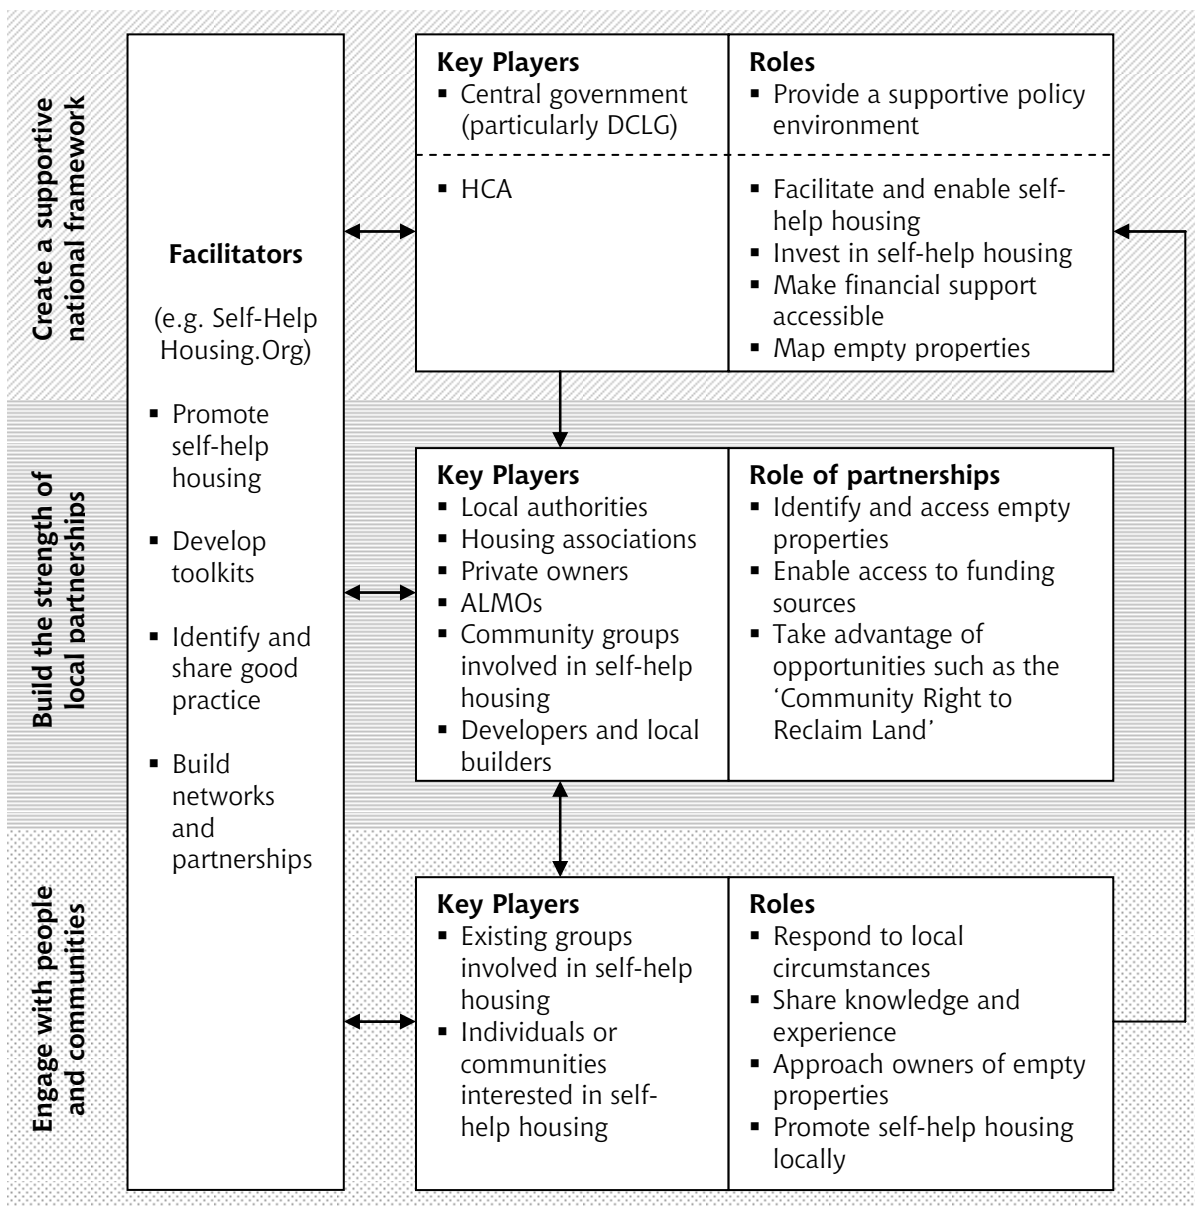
Create a supportive national framework

Facilitators

(e.g. Self-Help Housing.Org)

▪ Promote self-help housing

▪ Develop toolkits

▪ Identify and share good practice

▪ Build networks and partnerships

| Key Players | Roles |
|---|---|
| ▪ Central government (particularly DCLG) | ▪ Provide a supportive policy environment |
| ▪ HCA | ▪ Facilitate and enable self-help housing ▪ Invest in self-help housing ▪ Make financial support accessible ▪ Map empty properties |

Build the strength of local partnerships

| Key Players | Role of partnerships |
|---|---|
| ▪ Local authorities ▪ Housing associations ▪ Private owners ▪ ALMOs ▪ Community groups involved in self-help housing ▪ Developers and local builders | ▪ Identify and access empty properties ▪ Enable access to funding sources ▪ Take advantage of opportunities such as the 'Community Right to Reclaim Land' |

Engage with people and communities

| Key Players | Roles |
|---|---|
| ▪ Existing groups involved in self-help housing ▪ Individuals or communities interested in self-help housing | ▪ Respond to local circumstances ▪ Share knowledge and experience ▪ Approach owners of empty properties ▪ Promote self-help housing locally |